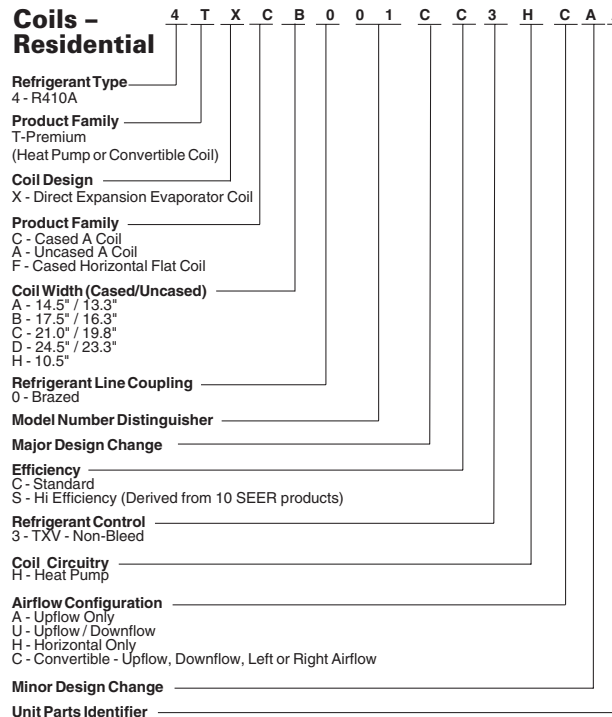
Coils – Residential

4 T X C B 0 0 1 C C 3 H C A

Refrigerant Type
4 - R410A

Product Family
T-Premium
(Heat Pump or Convertible Coil)

Coil Design
X - Direct Expansion Evaporator Coil

Product Family
C - Cased A Coil
A - Uncased A Coil
F - Cased Horizontal Flat Coil

Coil Width (Cased/Uncased)
A - 14.5" / 13.3"
B - 17.5" / 16.3"
C - 21.0" / 19.8"
D - 24.5" / 23.3"
H - 10.5"

Refrigerant Line Coupling
0 - Brazed

Model Number Distinguisher

Major Design Change

Efficiency
C - Standard
S - Hi Efficiency (Derived from 10 SEER products)

Refrigerant Control
3 - TXV - Non-Bleed

Coil Circuitry
H - Heat Pump

Airflow Configuration
A - Upflow Only
U - Upflow / Downflow
H - Horizontal Only
C - Convertible - Upflow, Downflow, Left or Right Airflow

Minor Design Change

Unit Parts Identifier